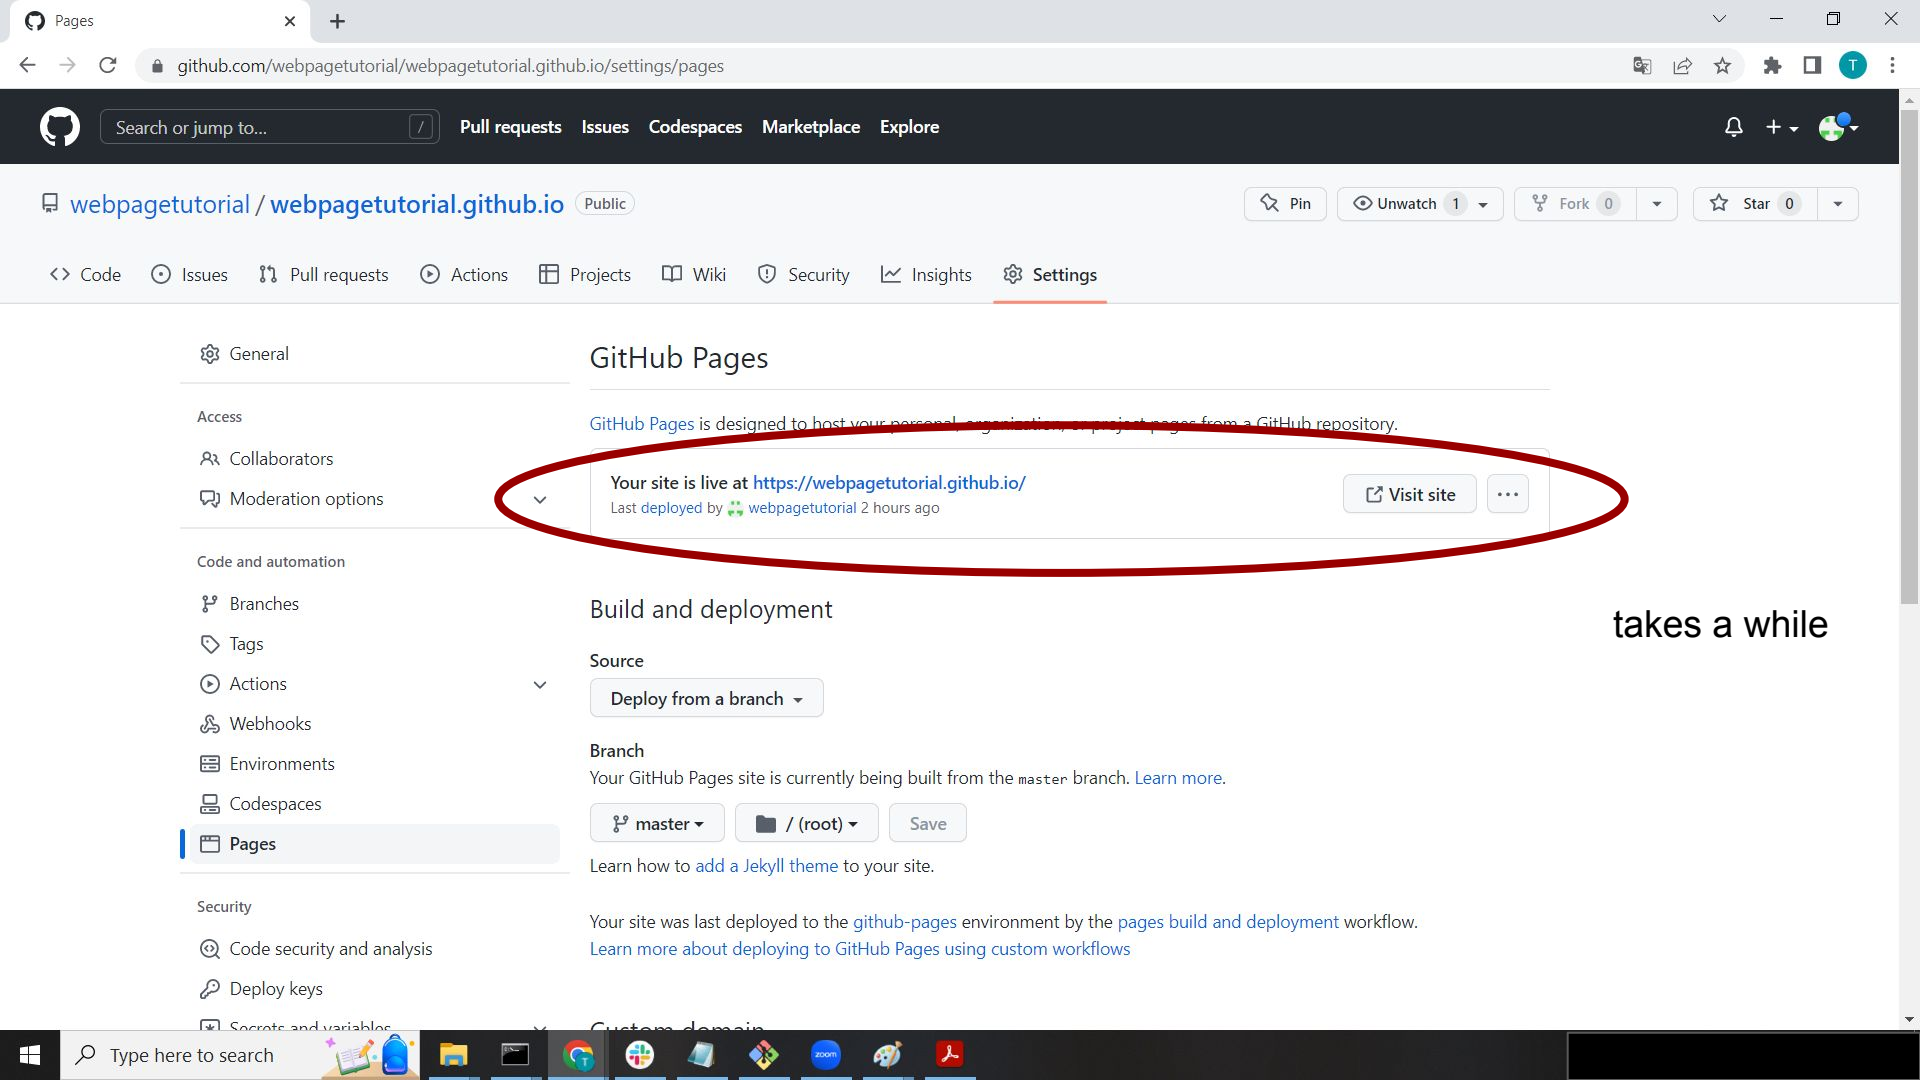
Pages

github.com/webpagetutorial/webpagetutorial.github.io/settings/pages

Search or jump to... /
Pull requests Issues Codespaces Marketplace Explore

webpagetutorial / webpagetutorial.github.io Public

Pin Unwatch 1 Fork 0 Star 0

Code Issues Pull requests Actions Projects Wiki Security Insights Settings

General

Access
Collaborators
Moderation options

Code and automation
Branches
Tags
Actions
Webhooks
Environments
Codespaces
Pages

Security
Code security and analysis
Deploy keys
Secrets and variables

GitHub Pages

GitHub Pages is designed to host your personal, organization, or project pages from a GitHub repository.

Your site is live at https://webpagetutorial.github.io/
Last deployed by webpagetutorial 2 hours ago

Visit site

Build and deployment

takes a while

Source
Deploy from a branch

Branch
Your GitHub Pages site is currently being built from the master branch. Learn more.

master / (root) Save

Learn how to add a Jekyll theme to your site.

Your site was last deployed to the github-pages environment by the pages build and deployment workflow.
Learn more about deploying to GitHub Pages using custom workflows

Custom domain

Type here to search